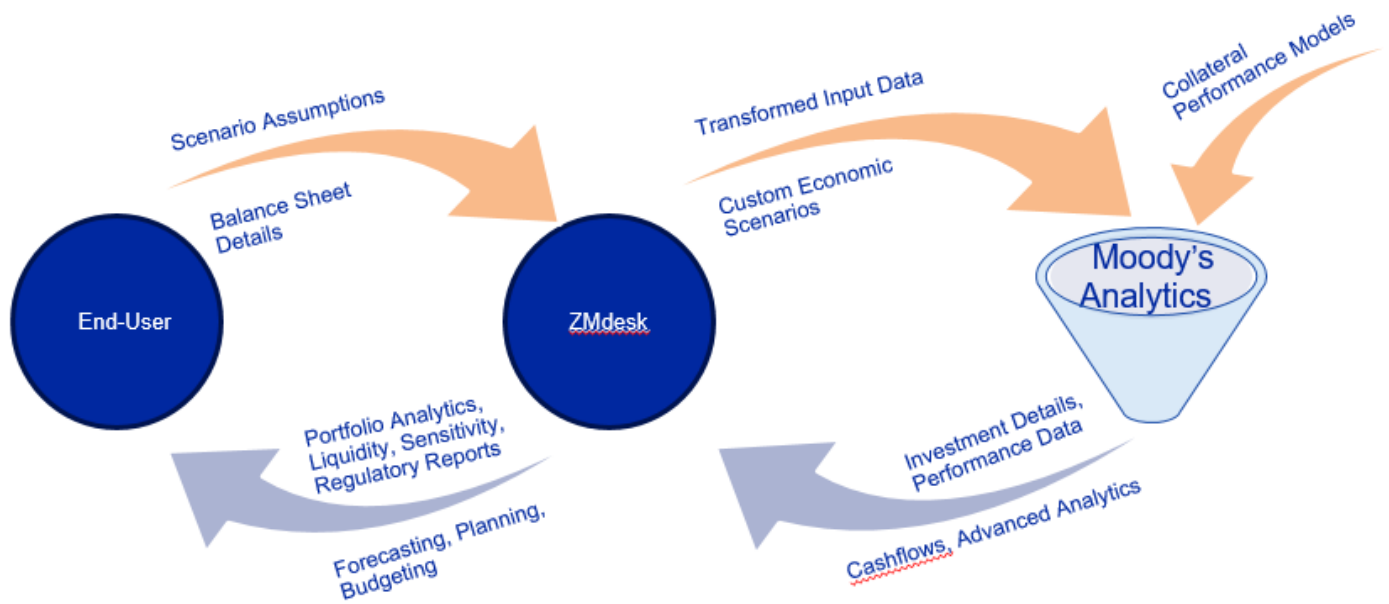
Scenario Assumptions

Balance Sheet Details

Transformed Input Data

Custom Economic Scenarios

Collateral Performance Models

End-User

ZMdesk

Moody's Analytics

Portfolio Analytics, Liquidity, Sensitivity, Regulatory Reports

Forecasting, Planning, Budgeting

Investment Details, Performance Data

Cashflows, Advanced Analytics